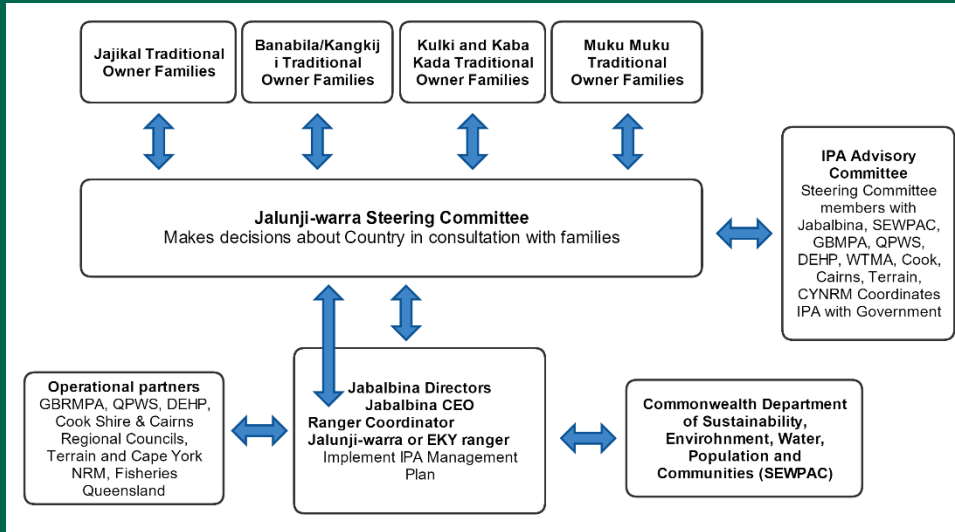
Jajikal Traditional Owner Families

Banabila/Kangkiji Traditional Owner Families

Kulki and Kaba Kada Traditional Owner Families

Muku Muku Traditional Owner Families

Jalunji-warra Steering Committee
Makes decisions about Country in consultation with families

IPA Advisory Committee
Steering Committee members with Jabalbina, SEWPAC, GBMPA, QPWS, DEHP, WTMA, Cook, Cairns, Terrain, CYNRM Coordinates IPA with Government

Operational partners
GBRMPA, QPWS, DEHP, Cook Shire & Cairns Regional Councils, Terrain and Cape York NRM, Fisheries Queensland

Jabalbina Directors
Jabalbina CEO
Ranger Coordinator
Jalunji-warra or EKY ranger
Implement IPA Management Plan

Commonwealth Department of Sustainability, Envirohnment, Water, Population and Communities (SEWPAC)